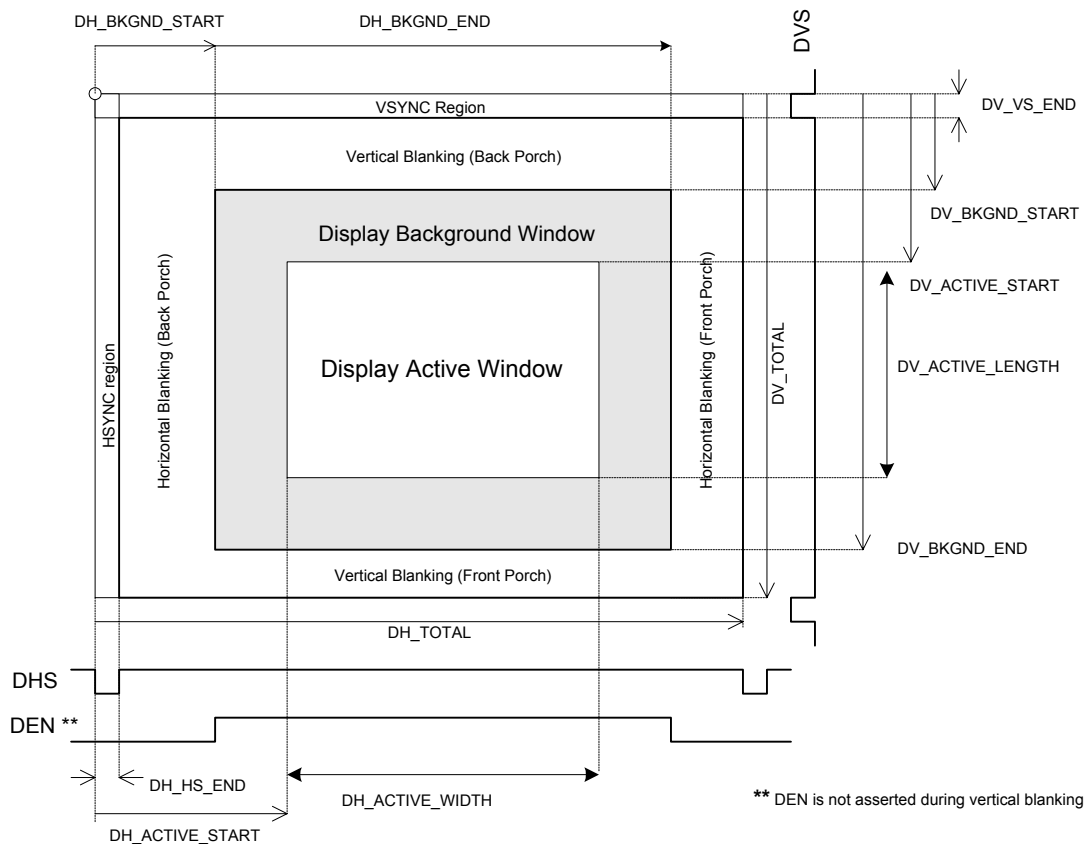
DH_BKGND_START
DH_BKGND_END
DVS
VSYNC Region
DV_VS_END
Vertical Blanking (Back Porch)
DV_BKGND_START
Display Background Window
DV_ACTIVE_START
HSYNC region
Horizontal Blanking (Back Porch)
Display Active Window
Horizontal Blanking (Front Porch)
DV_TOTAL
DV_ACTIVE_LENGTH
DV_BKGND_END
Vertical Blanking (Front Porch)
DH_TOTAL
DHS
DEN **
DH_HS_END
DH_ACTIVE_WIDTH
** DEN is not asserted during vertical blanking
DH_ACTIVE_START